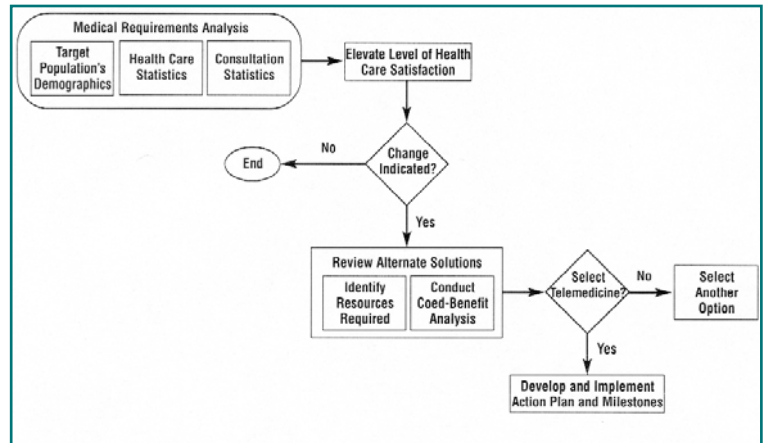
Medical Requirements Analysis

Target Population's Demographics

Health Care Statistics

Consultation Statistics

Elevate Level of Health Care Satisfaction

Change Indicated?

No

End

Yes

Review Alternate Solutions

Identify Resources Required

Conduct Coed-Benefit Analysis

Select Telemedicine?

No

Select Another Option

Yes

Develop and Implement Action Plan and Milestones